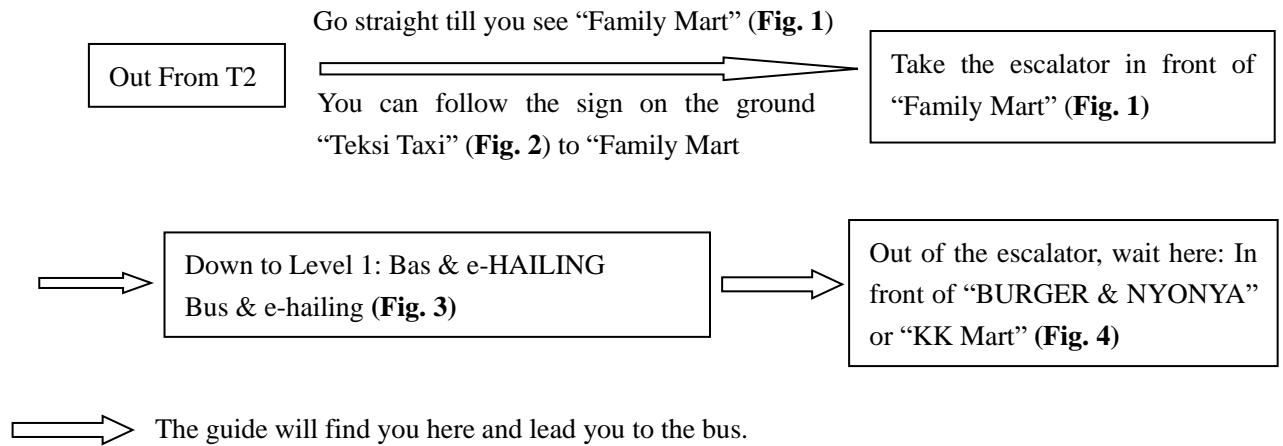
Out From T2

Go straight till you see "Family Mart" (**Fig. 1**)

You can follow the sign on the ground "Teksi Taxi" (**Fig. 2**) to "Family Mart

Take the escalator in front of "Family Mart" (**Fig. 1**)

Down to Level 1: Bas & e-HAILING
Bus & e-hailing **(Fig. 3)**

Out of the escalator, wait here: In front of "BURGER & NYONYA" or "KK Mart" **(Fig. 4)**

The guide will find you here and lead you to the bus.